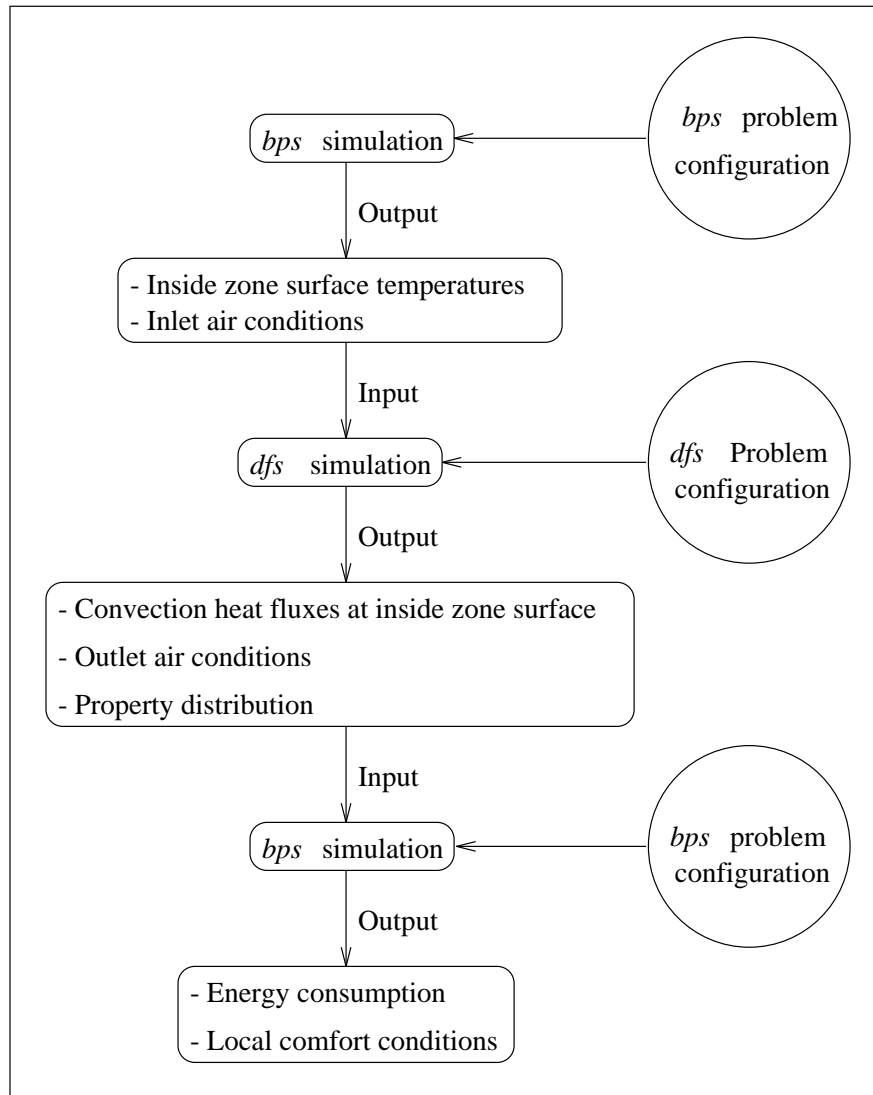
bps simulation

bps problem configuration

Output

- Inside zone surface temperatures
- Inlet air conditions

Input

dfs simulation

dfs Problem configuration

Output

- Convection heat fluxes at inside zone surface
- Outlet air conditions
- Property distribution

Input

bps simulation

bps problem configuration

Output

- Energy consumption
- Local comfort conditions